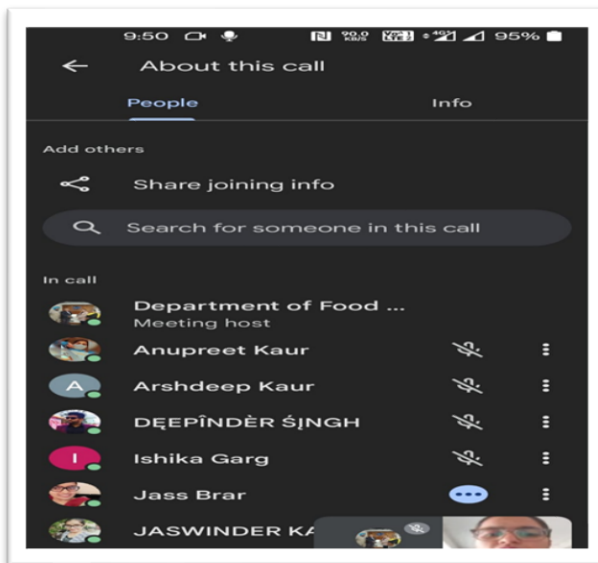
9:50 90.0 KB/S Vo LTE 4G 95%

About this call

People

Info

Add others

Share joining info

Search for someone in this call

In call

Department of Food ...

Meeting host

Anupreet Kaur

A

Arshdeep Kaur

DẸEPÎNDÈR ŚĮNGH

I

Ishika Garg

Jass Brar

JASWINDER KA